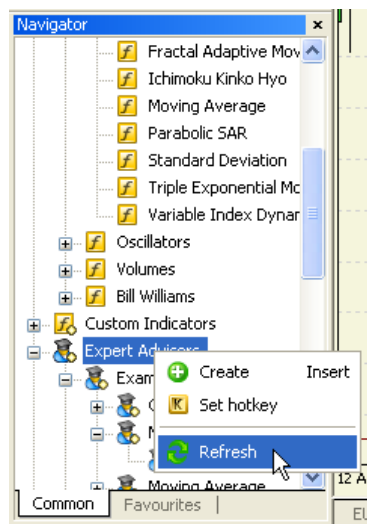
Navigator
×
Fractal Adaptive Mov
Ichimoku Kinko Hyo
Moving Average
Parabolic SAR
Standard Deviation
Triple Exponential Mc
Variable Index Dynar
Oscillators
Volumes
Bill Williams
Custom Indicators
Expert Advisors
Exam
C
M
Moving Average
Create Insert
Set hotkey
Refresh
Common
Favourites
12 A
EL